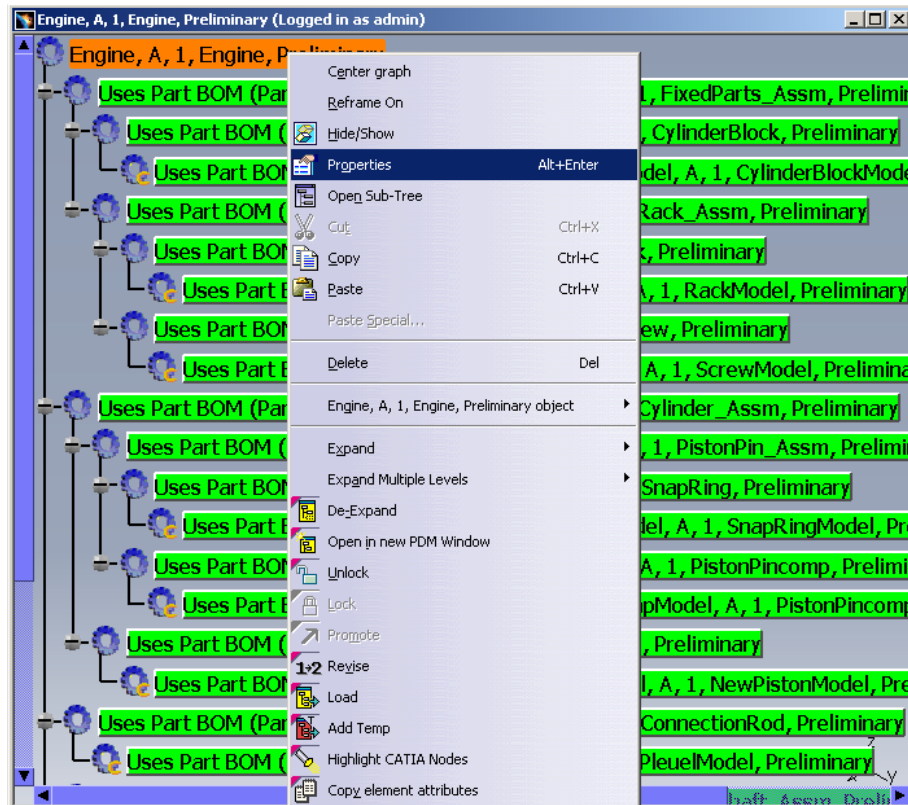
Engine, A, 1, Engine, Preliminary (Logged in as admin)

Engine, A, 1, Engine, Pr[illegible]
Uses Part BOM (Par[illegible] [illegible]1, FixedParts_Assm, Prelim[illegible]
Uses Part BOM ( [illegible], CylinderBlock, Preliminary
Uses Part BOM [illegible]del, A, 1, CylinderBlockMode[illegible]
Uses Part BOM ( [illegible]Rack_Assm, Preliminary
Uses Part BOM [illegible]k, Preliminary
Uses Part B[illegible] A, 1, RackModel, Preliminary
Uses Part BOM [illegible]ew, Preliminary
Uses Part B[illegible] A, 1, ScrewModel, Prelimina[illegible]
Uses Part BOM (Par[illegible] Cylinder_Assm, Preliminary
Uses Part BOM ( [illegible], 1, PistonPin_Assm, Prelimi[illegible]
Uses Part BOM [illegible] SnapRing, Preliminary
Uses Part B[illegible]del, A, 1, SnapRingModel, Pr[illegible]
Uses Part BOM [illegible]A, 1, PistonPincomp, Prelimi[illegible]
Uses Part B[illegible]pModel, A, 1, PistonPincomp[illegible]
Uses Part BOM ( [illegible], Preliminary
Uses Part BOM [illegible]l, A, 1, NewPistonModel, Pre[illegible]
Uses Part BOM (Par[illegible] ConnectionRod, Preliminary
Uses Part BOM ( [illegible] PleuelModel, Preliminary

Center graph
Reframe On
Hide/Show
Properties Alt+Enter
Open Sub-Tree
Cut Ctrl+X
Copy Ctrl+C
Paste Ctrl+V
Paste Special...
Delete Del
Engine, A, 1, Engine, Preliminary object
Expand
Expand Multiple Levels
De-Expand
Open in new PDM Window
Unlock
Lock
Promote
Revise
Load
Add Temp
Highlight CATIA Nodes
Copy element attributes